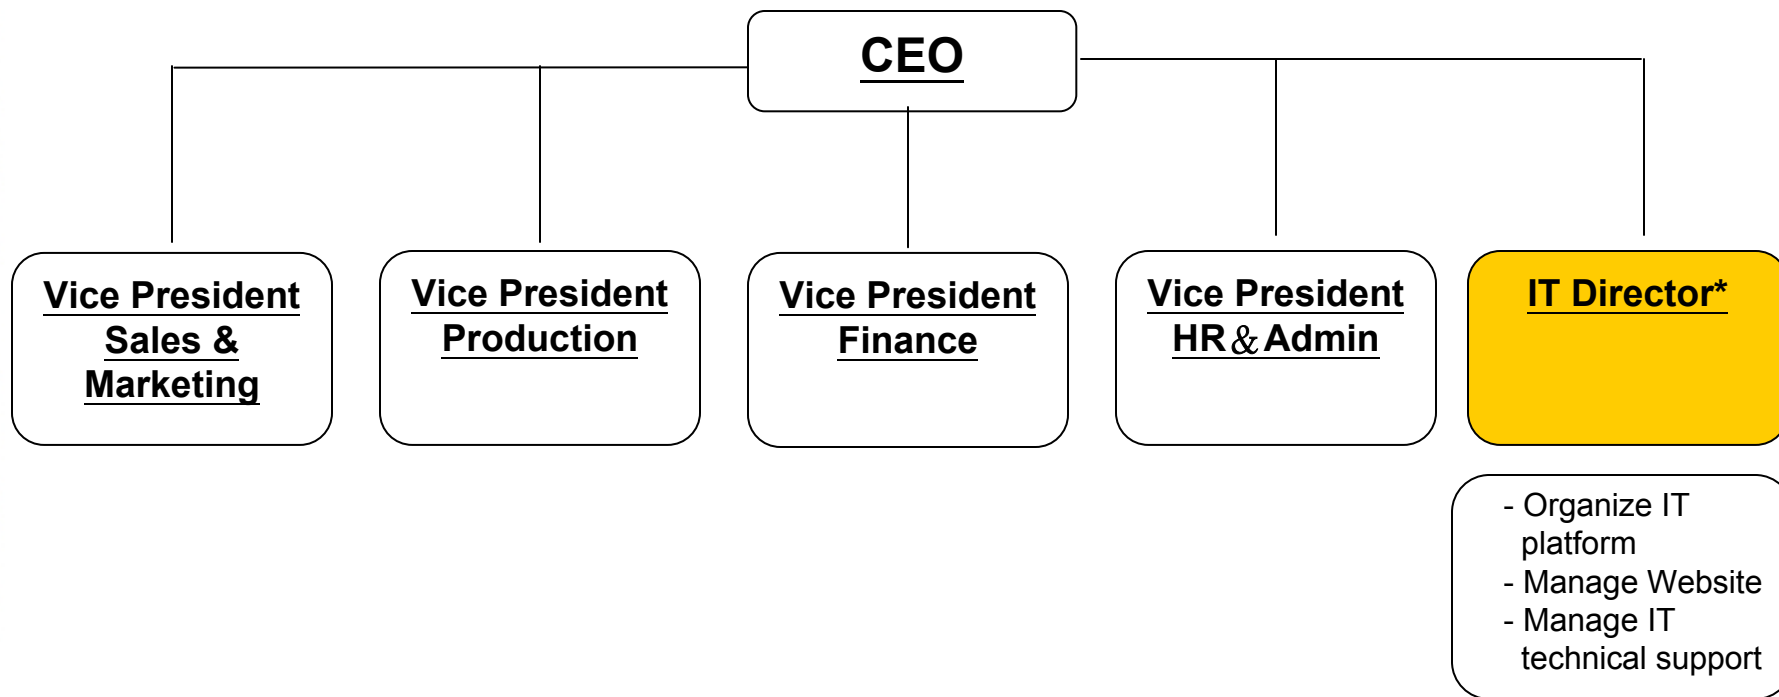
CEO

Vice President Sales & Marketing

Vice President Production

Vice President Finance

Vice President HR & Admin

IT Director*

- Organize IT platform
- Manage Website
- Manage IT technical support